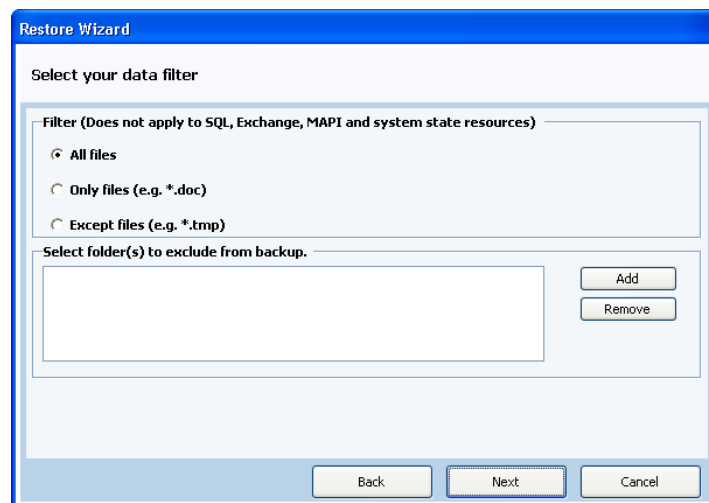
Restore Wizard

Select your data filter

Filter (Does not apply to SQL, Exchange, MAPI and system state resources)

All files

Only files (e.g. *.doc)

Except files (e.g. *.tmp)

Select folder(s) to exclude from backup.

Add

Remove

Back

Next

Cancel